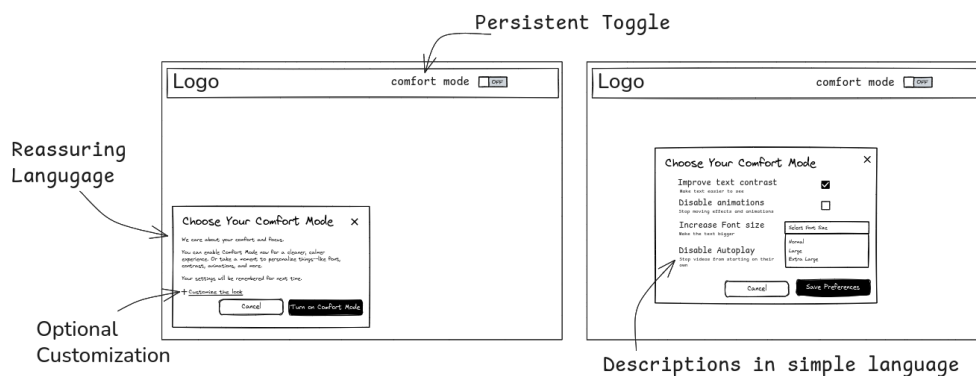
Persistent Toggle

Reassuring Langugage

Optional Customization

Logo

comfort mode OFF

Choose Your Comfort Mode ×

We care about your comfort and focus.

You can enable Comfort Mode now for a cleaner, calmer experience. Or take a moment to personalize things—like font, contrast, animations, and more.

Your settings will be remembered for next time.

+ Customize the look

Cancel

Turn on Comfort Mode

Logo

comfort mode OFF

Choose Your Comfort Mode ×

Improve text contrast
Make text easier to see

Disable animations
Stop moving effects and animations

Increase Font size
Make the text bigger

Select Font Size
Normal
Large
Extra Large

Disable Autoplay
Stop videos from starting on their own

Cancel

Save Preferences

Descriptions in simple language